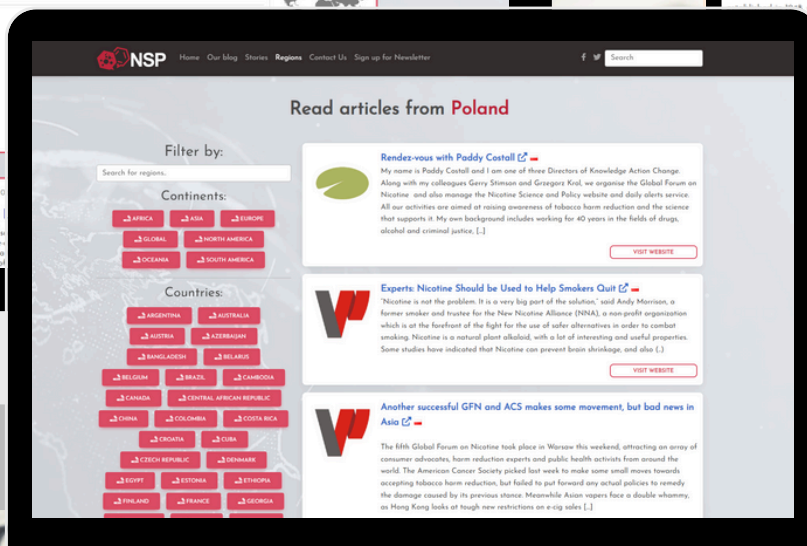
NSP Home Our blog Stories Regions Contact Us Sign up for Newsletter

Search

Read articles from Poland

Filter by:

Search for regions...

Continents:

AFRICA ASIA EUROPE GLOBAL NORTH AMERICA OCEANIA SOUTH AMERICA

Countries:

ARGENTINA AUSTRALIA AUSTRIA AZERBAIJAN BANGLADESH BELARUS BELGIUM BRAZIL CAMBODIA CANADA CENTRAL AFRICAN REPUBLIC CHINA COLOMBIA COSTA RICA CROATIA CUBA CZECH REPUBLIC DENMARK EGYPT ESTONIA ETHIOPIA FINLAND FRANCE GEORGIA

Rendez-vous with Paddy Costall

My name is Paddy Costall and I am one of three Directors of Knowledge Action Change. Along with my colleagues Gerry Stimson and Grzegorz Krol, we organise the Global Forum on Nicotine and also manage the Nicotine Science and Policy website and daily alerts service. All our activities are aimed at raising awareness of tobacco harm reduction and the science that supports it. My own background includes working for 40 years in the fields of drugs, alcohol and criminal justice, [...]

VISIT WEBSITE

Experts: Nicotine Should be Used to Help Smokers Quit

"Nicotine is not the problem. It is a very big part of the solution," said Andy Morrison, a former smoker and trustee for the New Nicotine Alliance (NNA), a non-profit organization which is at the forefront of the fight for the use of safer alternatives in order to combat smoking. Nicotine is a natural plant alkaloid, with a lot of interesting and useful properties. Some studies have indicated that Nicotine can prevent brain shrinkage, and also [...]

VISIT WEBSITE

Another successful GFN and ACS makes some movement, but bad news in Asia

The fifth Global Forum on Nicotine took place in Warsaw this weekend, attracting an array of consumer advocates, harm reduction experts and public health activists from around the world. The American Cancer Society picked last week to make some small moves towards accepting tobacco harm reduction, but failed to put forward any actual policies to remedy the damage caused by its previous stance. Meanwhile Asian vapers face a double whammy, as Hong Kong looks at tough new restrictions on e-cig sales [...]